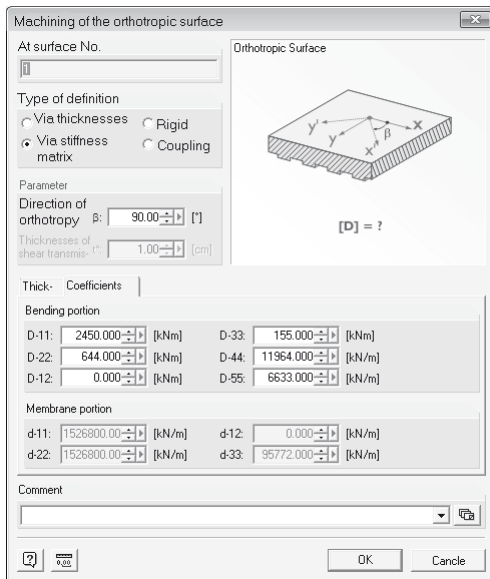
Machining of the orthotropic surface

At surface No.

1

Type of definition

Via thicknesses

Rigid

Via stiffness matrix

Coupling

Parameter

Direction of orthotropy β: 90.00 [°]

Thicknesses of shear transmis- t*: 1.00 [cm]

Orthotropic Surface

y'

y

β

x

x'

[D] = ?

Thick-

Coefficients

Bending portion

| | | | | | |
|---|---|---|---|---|---|
| D-11: | 2450.000 | [kNm] | D-33: | 155.000 | [kNm] |
| D-22: | 644.000 | [kNm] | D-44: | 11964.000 | [kN/m] |
| D-12: | 0.000 | [kNm] | D-55: | 6633.000 | [kN/m] |

Membrane portion

| | | | | | |
|---|---|---|---|---|---|
| d-11: | 1526800.00 | [kN/m] | d-12: | 0.000 | [kN/m] |
| d-22: | 1526800.00 | [kN/m] | d-33: | 95772.000 | [kN/m] |

Comment

0.00

OK

Cancle